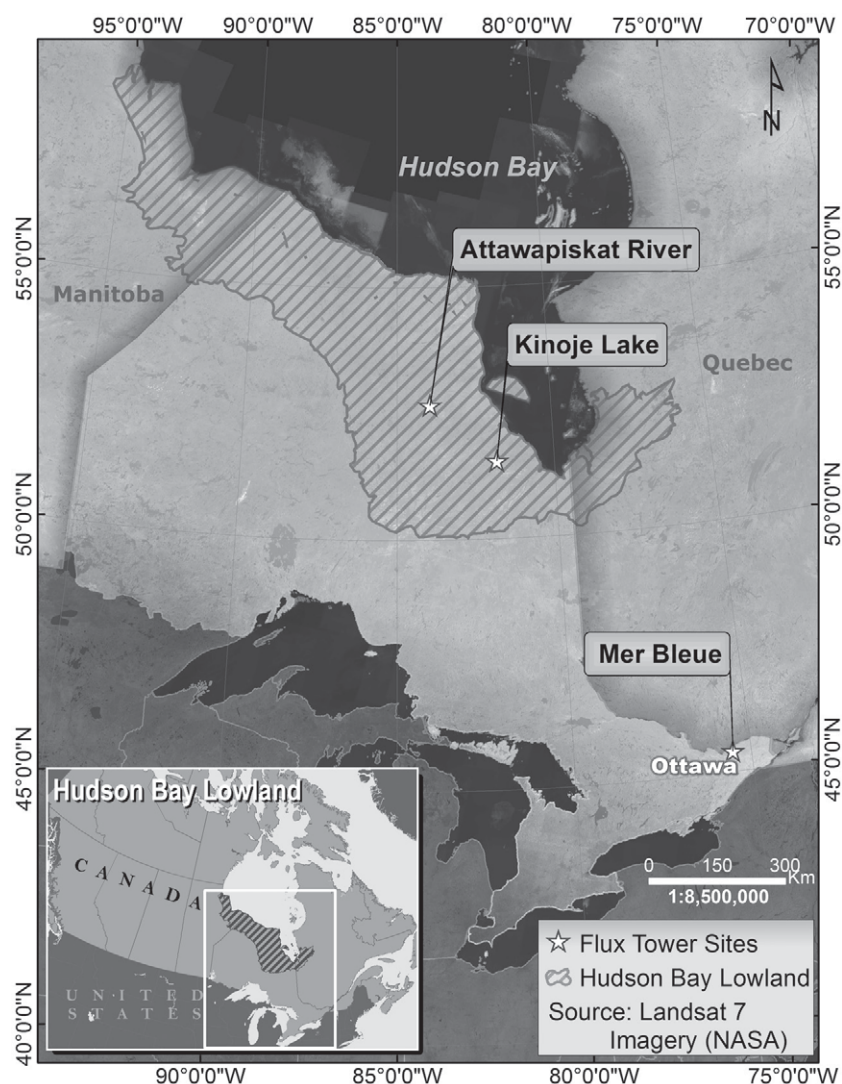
95°0'0"W 90°0'0"W 85°0'0"W 80°0'0"W 75°0'0"W 70°0'0"W

N

Hudson Bay

Attawapiskat River

Manitoba

Kinoje Lake

Quebec

55°0'0"N

50°0'0"N

45°0'0"N

40°0'0"N

Mer Bleue

Ottawa

Hudson Bay Lowland

CANADA

UNITED STATES

0 150 300 Km
1:8,500,000

☆ Flux Tower Sites
Hudson Bay Lowland
Source: Landsat 7 Imagery (NASA)

90°0'0"W 85°0'0"W 80°0'0"W 75°0'0"W